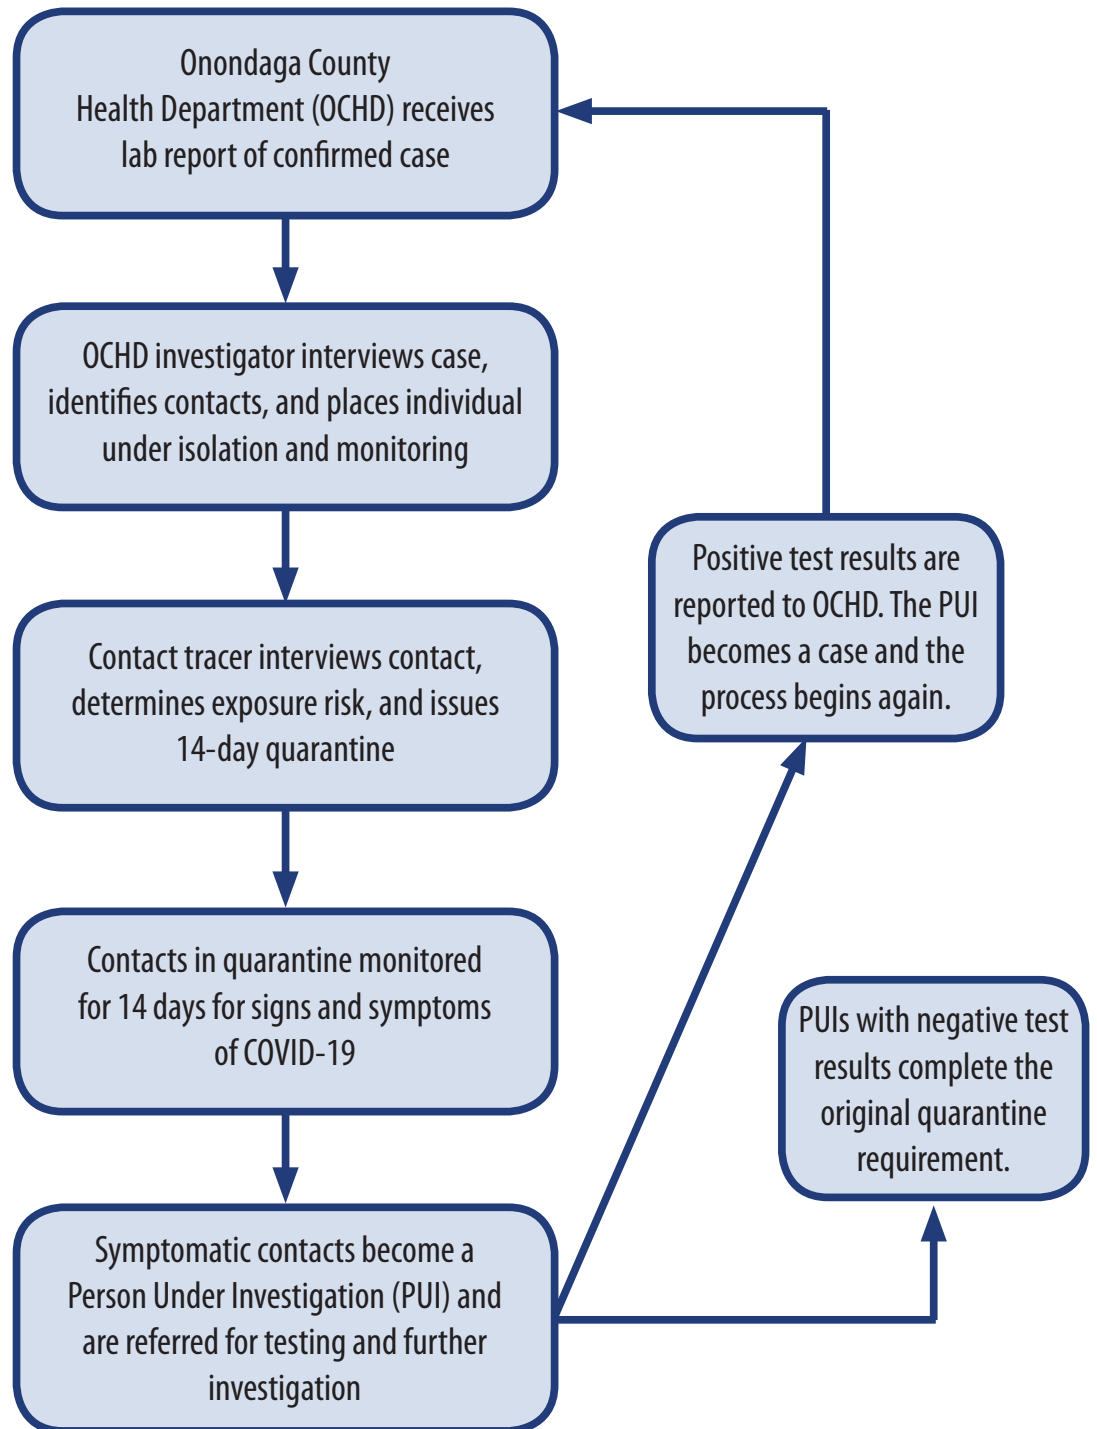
Onondaga County Health Department (OCHD) receives lab report of confirmed case

OCHD investigator interviews case, identifies contacts, and places individual under isolation and monitoring

Contact tracer interviews contact, determines exposure risk, and issues 14-day quarantine

Contacts in quarantine monitored for 14 days for signs and symptoms of COVID-19

Symptomatic contacts become a Person Under Investigation (PUI) and are referred for testing and further investigation

Positive test results are reported to OCHD. The PUI becomes a case and the process begins again.

PUIs with negative test results complete the original quarantine requirement.